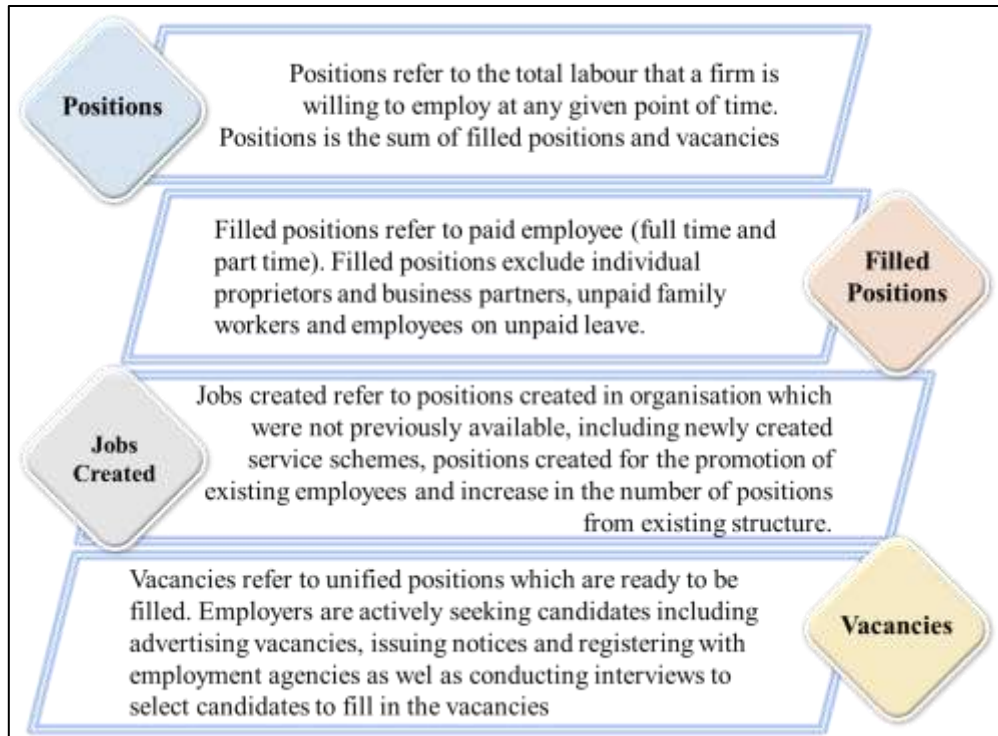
Positions

Positions refer to the total labour that a firm is willing to employ at any given point of time. Positions is the sum of filled positions and vacancies

Filled positions refer to paid employee (full time and part time). Filled positions exclude individual proprietors and business partners, unpaid family workers and employees on unpaid leave.

Filled Positions

Jobs Created

Jobs created refer to positions created in organisation which were not previously available, including newly created service schemes, positions created for the promotion of existing employees and increase in the number of positions from existing structure.

Vacancies refer to unified positions which are ready to be filled. Employers are actively seeking candidates including advertising vacancies, issuing notices and registering with employment agencies as wel as conducting interviews to select candidates to fill in the vacancies

Vacancies